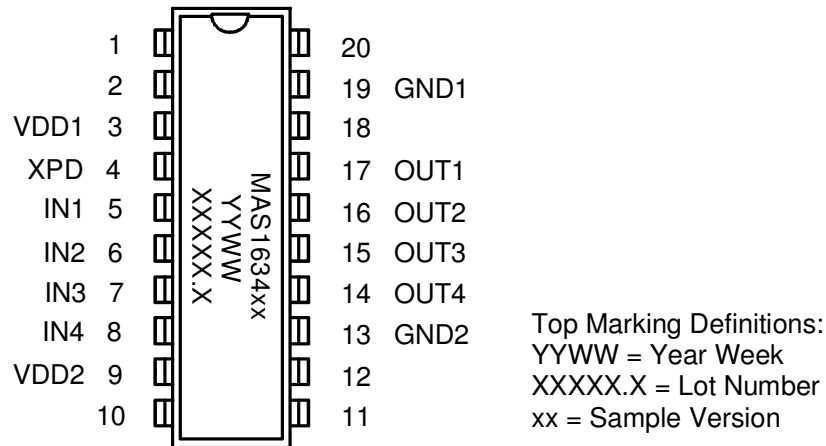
1
2
VDD1 3
XPD 4
IN1 5
IN2 6
IN3 7
IN4 8
VDD2 9
10

MAS1634xx
YYWW
XXXXX.X

20
19 GND1
18
17 OUT1
16 OUT2
15 OUT3
14 OUT4
13 GND2
12
11

Top Marking Definitions:
YYWW = Year Week
XXXXX.X = Lot Number
xx = Sample Version